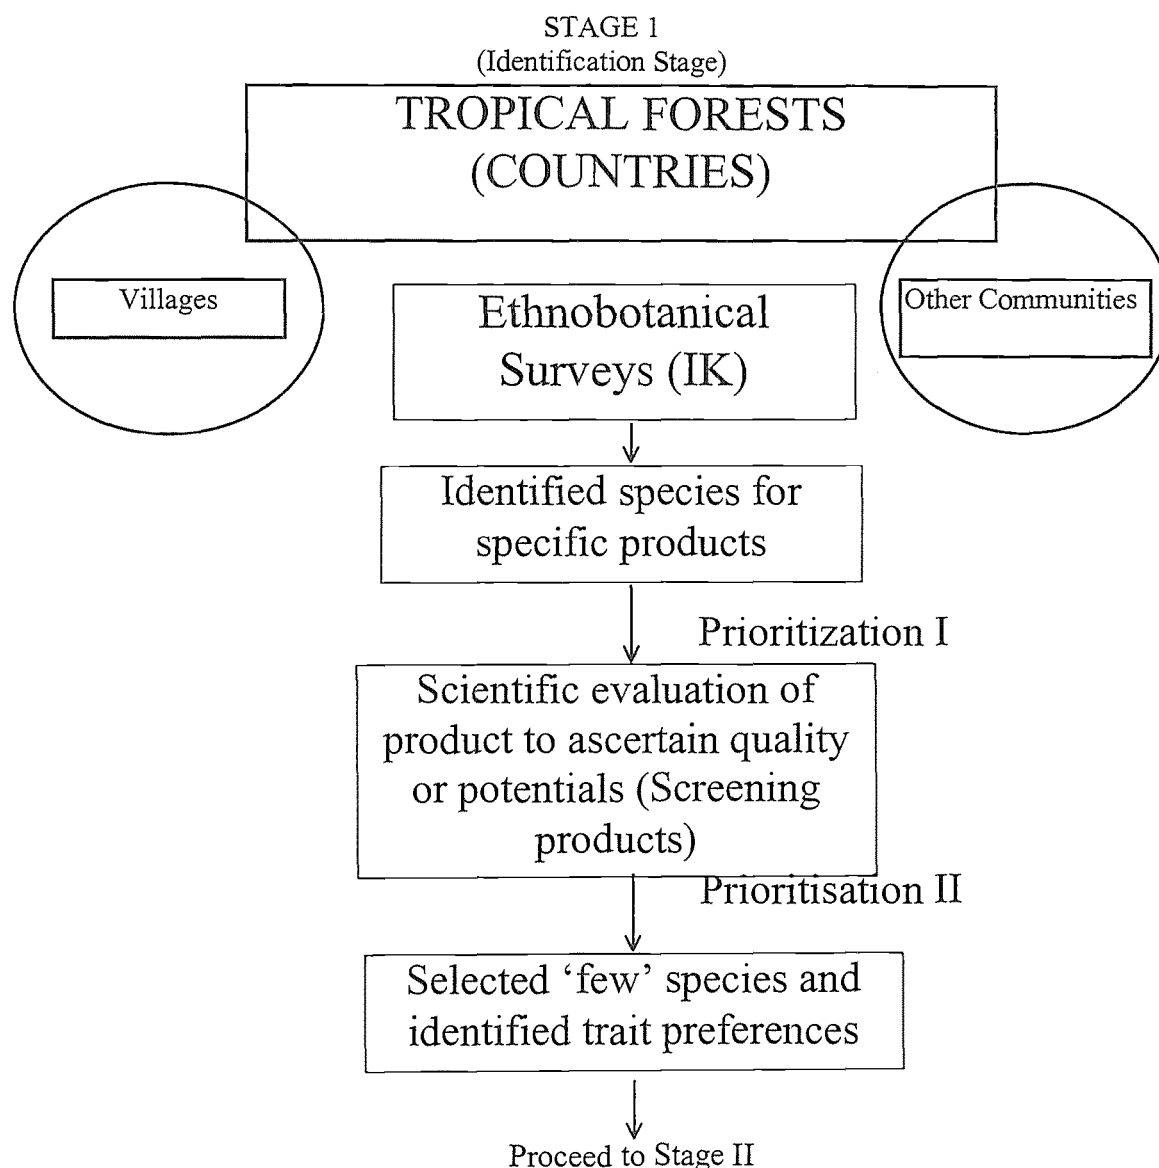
STAGE 1
(Identification Stage)

TROPICAL FORESTS
(COUNTRIES)

Villages

Ethnobotanical Surveys (IK)

Other Communities

Identified species for specific products

Prioritization I

Scientific evaluation of product to ascertain quality or potentials (Screening products)

Prioritisation II

Selected 'few' species and identified trait preferences

Proceed to Stage II